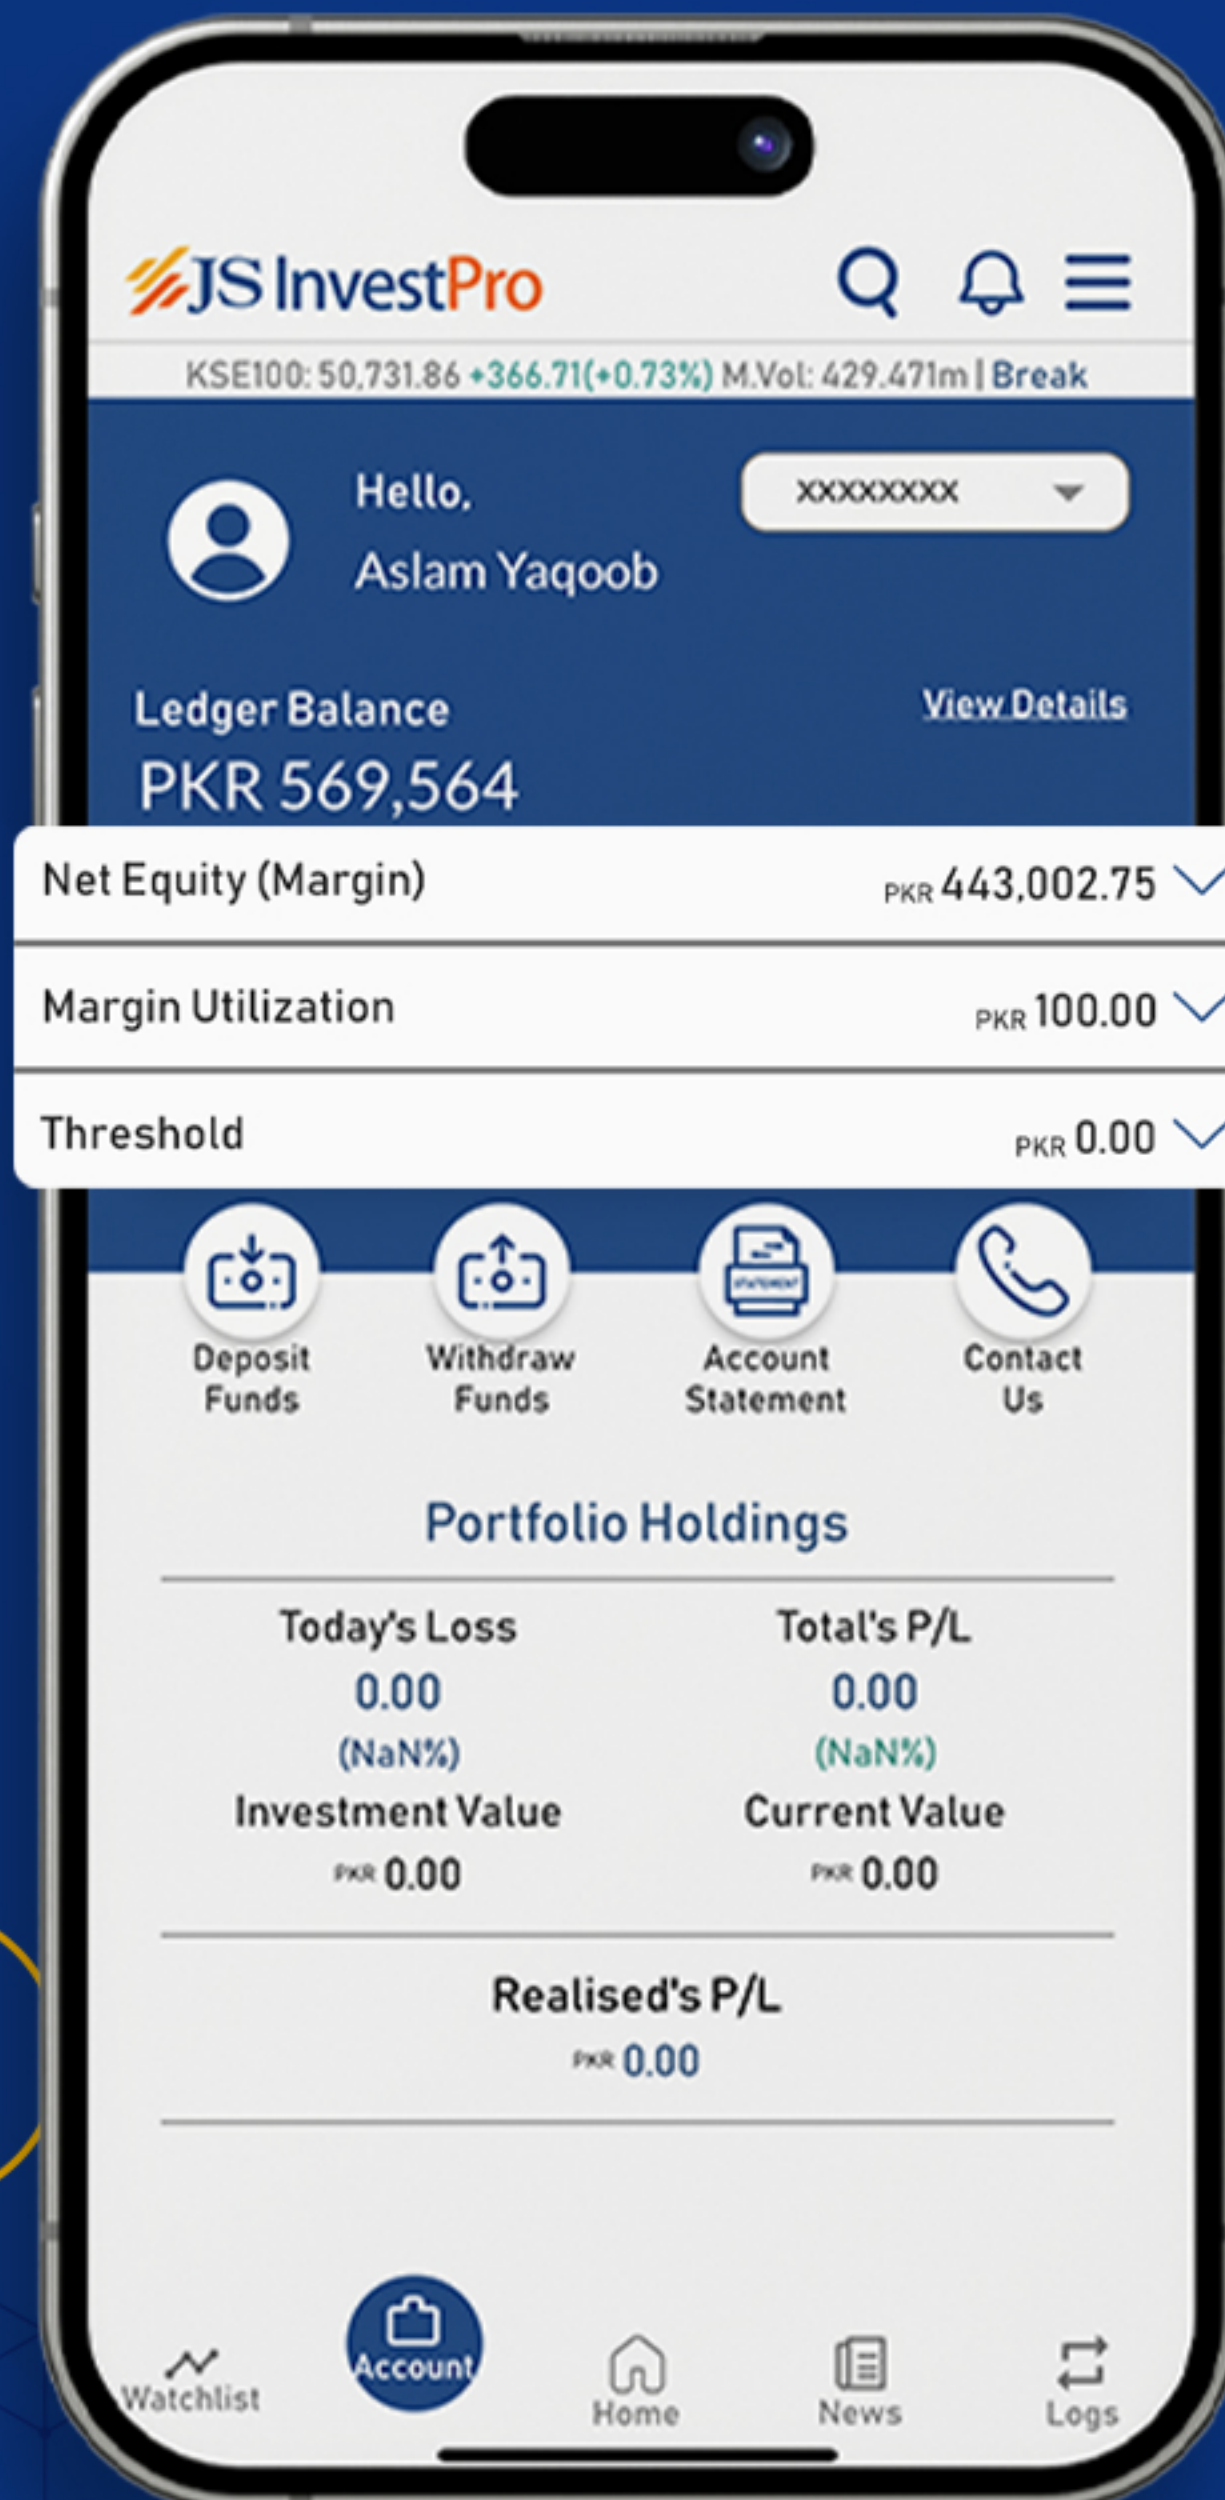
JS InvestPro

KSE100: 50,731.86 +366.71(+0.73%) M.Vol: 429.471m | Break

Hello,
Aslam Yaqoob

XXXXXXXX

Ledger Balance
PKR 569,564

View Details

Net Equity (Margin) PKR 443,002.75

Margin Utilization PKR 100.00

Threshold PKR 0.00

Deposit Funds

Withdraw Funds

STATEMENT
Account Statement

Contact Us

Portfolio Holdings

Today's Loss
0.00
(NaN%)

Total's P/L
0.00
(NaN%)

Investment Value
PKR 0.00

Current Value
PKR 0.00

Realised's P/L
PKR 0.00

Watchlist

Account

Home

News

Logs